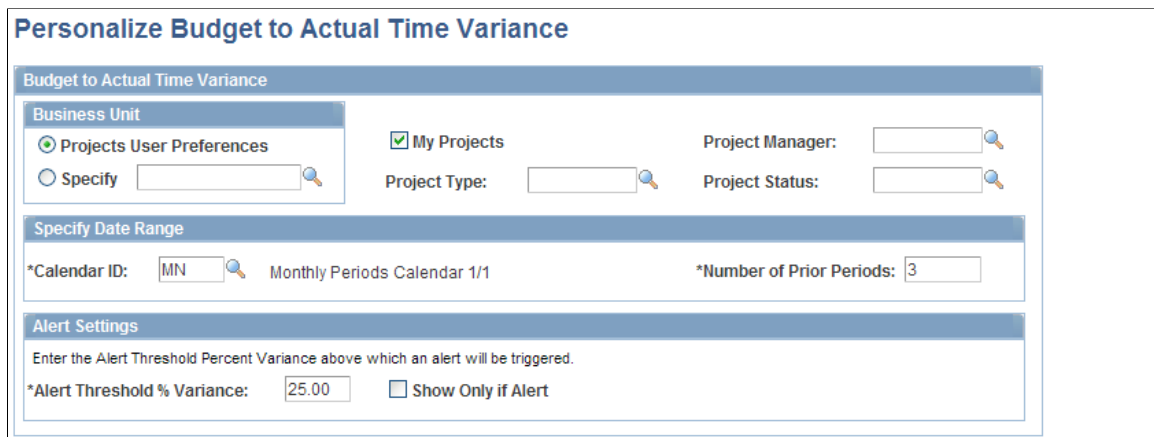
Personalize Budget to Actual Time Variance

Budget to Actual Time Variance

Business Unit

Projects User Preferences

Specify

My Projects

Project Manager:

Project Type:

Project Status:

Specify Date Range

*Calendar ID: MN Monthly Periods Calendar 1/1

*Number of Prior Periods: 3

Alert Settings

Enter the Alert Threshold Percent Variance above which an alert will be triggered.

*Alert Threshold % Variance: 25.00

Show Only if Alert